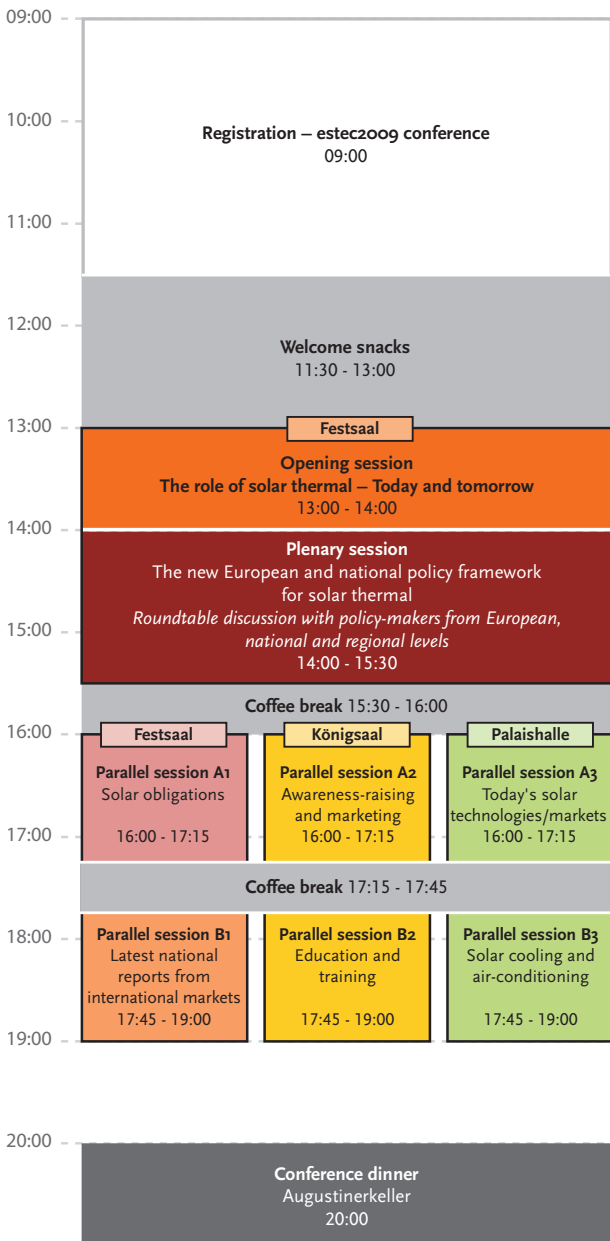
09:00

10:00

11:00

12:00

13:00

14:00

15:00

16:00

17:00

18:00

19:00

20:00

Registration – estec2009 conference
09:00

Welcome snacks
11:30 - 13:00

Festsaal

Opening session
The role of solar thermal – Today and tomorrow
13:00 - 14:00

Plenary session
The new European and national policy framework for solar thermal
*Roundtable discussion with policy-makers from European, national and regional levels*
14:00 - 15:30

Coffee break 15:30 - 16:00

| Festsaal | Königsaal | Palaishalle |
|---|---|---|
| Parallel session A1 Solar obligations 16:00 - 17:15 | Parallel session A2 Awareness-raising and marketing 16:00 - 17:15 | Parallel session A3 Today's solar technologies/markets 16:00 - 17:15 |

Coffee break 17:15 - 17:45

| Parallel session B1 Latest national reports from international markets 17:45 - 19:00 | Parallel session B2 Education and training 17:45 - 19:00 | Parallel session B3 Solar cooling and air-conditioning 17:45 - 19:00 |
|---|---|---|

Conference dinner
Augustinerkeller
20:00